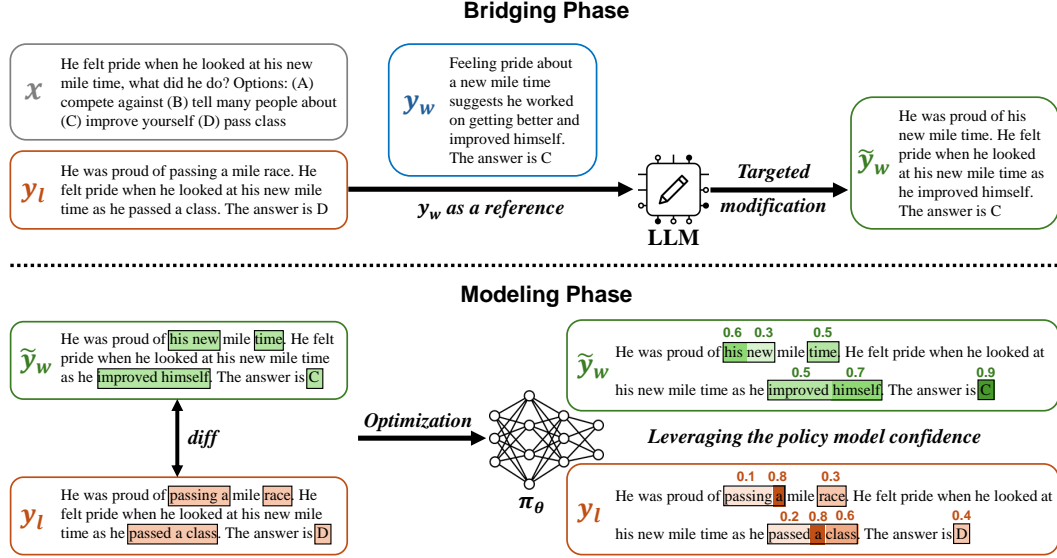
Bridging Phase

$x$ He felt pride when he looked at his new mile time, what did he do? Options: (A) compete against (B) tell many people about (C) improve yourself (D) pass class

$y_l$ He was proud of passing a mile race. He felt pride when he looked at his new mile time as he passed a class. The answer is D

$y_w$ Feeling pride about a new mile time suggests he worked on getting better and improved himself. The answer is C

$y_w$ as a reference

LLM

Targeted modification

$\tilde{y}_w$ He was proud of his new mile time. He felt pride when he looked at his new mile time as he improved himself. The answer is C

Modeling Phase

$\tilde{y}_w$ He was proud of his new mile time. He felt pride when he looked at his new mile time as he improved himself. The answer is C

diff

$y_l$ He was proud of passing a mile race. He felt pride when he looked at his new mile time as he passed a class. The answer is D

Optimization

$\pi_\theta$

0.6 0.3 0.5
$\tilde{y}_w$ He was proud of his new mile time. He felt pride when he looked at his new mile time as he improved himself. The answer is C
0.5 0.7 0.9

Leveraging the policy model confidence

0.1 0.8 0.3
$y_l$ He was proud of passing a mile race. He felt pride when he looked at his new mile time as he passed a class. The answer is D
0.2 0.8 0.6 0.4